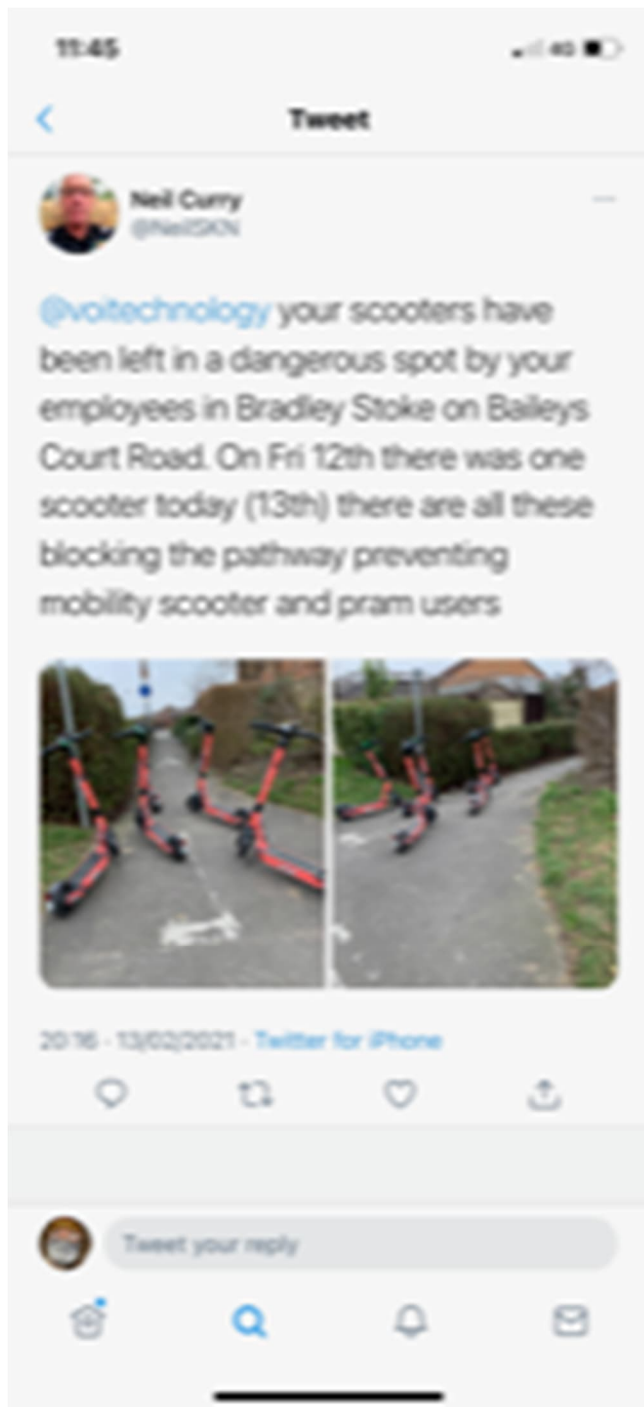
11:45

4G

Tweet

Neil Curry
@NeilSKN

@voitechnology your scooters have been left in a dangerous spot by your employees in Bradley Stoke on Baileys Court Road. On Fri 12th there was one scooter today (13th) there are all these blocking the pathway preventing mobility scooter and pram users

20:16 · 13/02/2021 · Twitter for iPhone

Tweet your reply